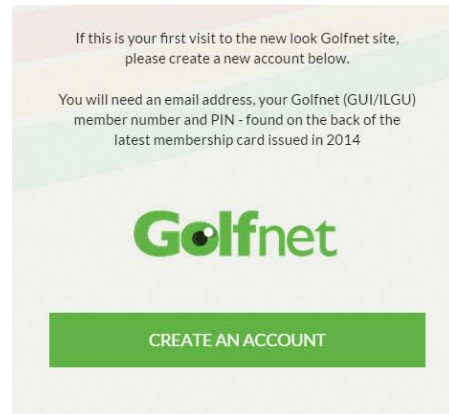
If this is your first visit to the new look Golfnet site, please create a new account below.

You will need an email address, your Golfnet (GUI/ILGU) member number and PIN - found on the back of the latest membership card issued in 2014

Golfnet

CREATE AN ACCOUNT